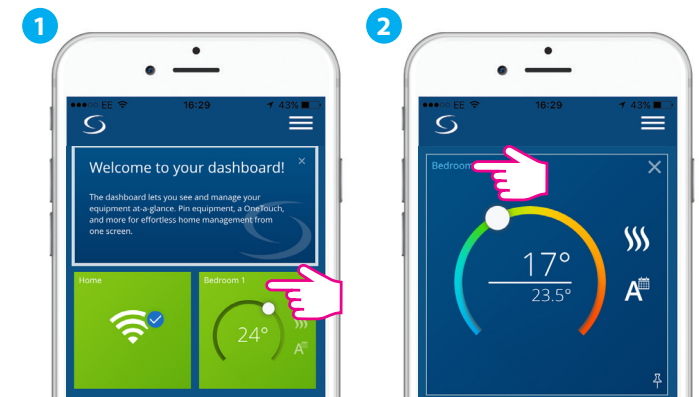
1

●●●○○ EE 16:29 43%

Welcome to your dashboard!

×

The dashboard lets you see and manage your equipment at-a-glance. Pin equipment, a OneTouch, and more for effortless home management from one screen.

Home

Bedroom 1

24°

A

2

●●●○○ EE 16:29 43%

Bedroom

×

17°

23.5°

A